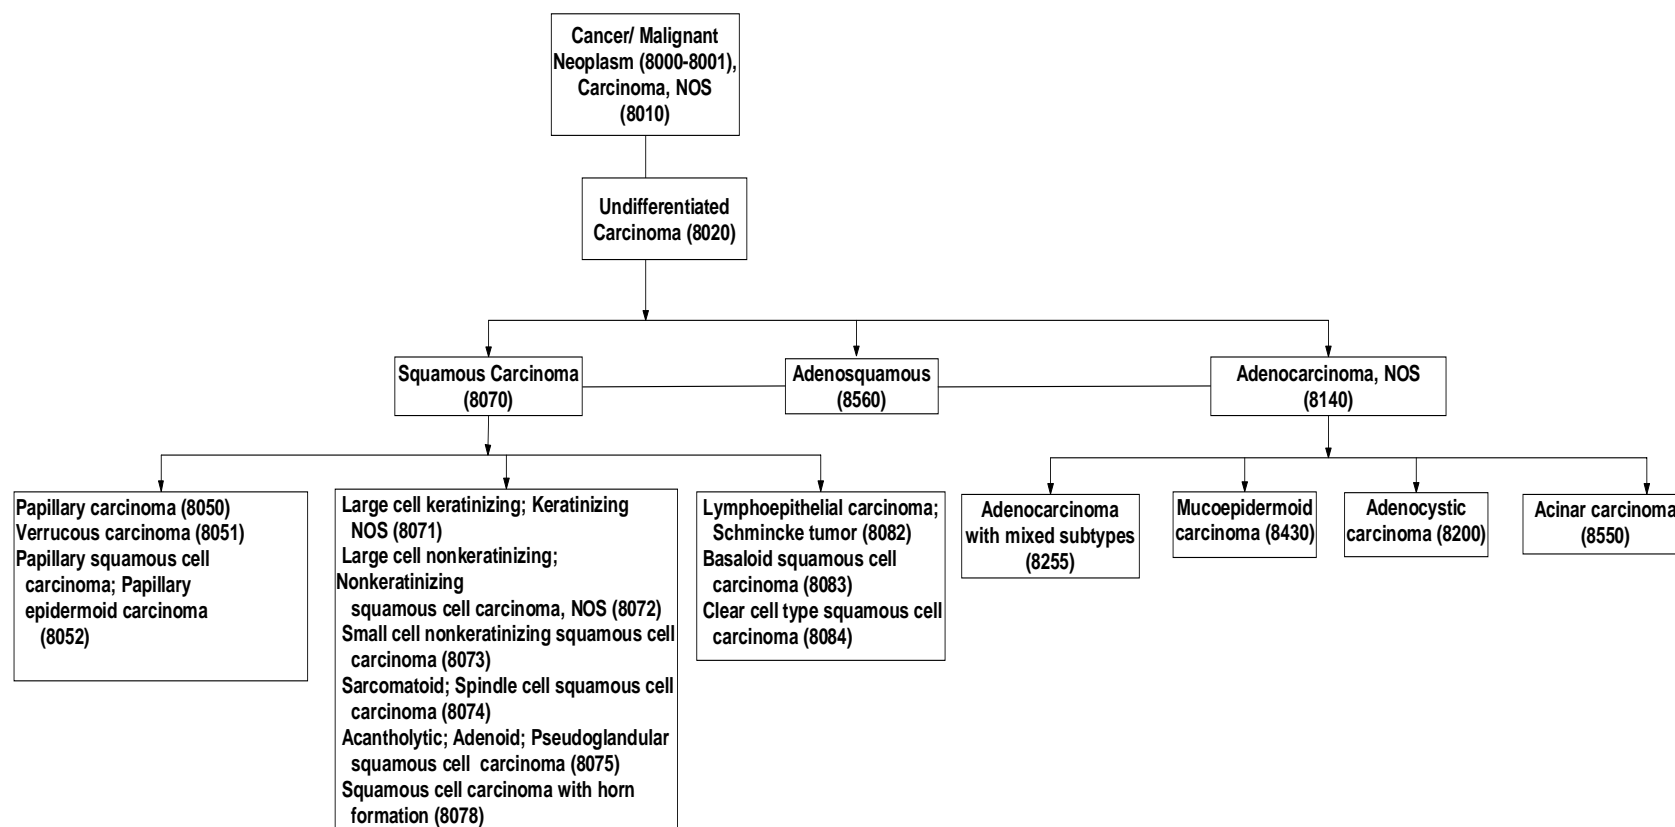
Cancer/ Malignant Neoplasm (8000-8001), Carcinoma, NOS (8010)

Undifferentiated Carcinoma (8020)

Squamous Carcinoma (8070)

Adenosquamous (8560)

Adenocarcinoma, NOS (8140)

Papillary carcinoma (8050)
Verrucous carcinoma (8051)
Papillary squamous cell carcinoma; Papillary epidermoid carcinoma (8052)

Large cell keratinizing; Keratinizing NOS (8071)
Large cell nonkeratinizing; Nonkeratinizing squamous cell carcinoma, NOS (8072)
Small cell nonkeratinizing squamous cell carcinoma (8073)
Sarcomatoid; Spindle cell squamous cell carcinoma (8074)
Acantholytic; Adenoid; Pseudoglandular squamous cell carcinoma (8075)
Squamous cell carcinoma with horn formation (8078)

Lymphoepithelial carcinoma; Schmincke tumor (8082)
Basaloid squamous cell carcinoma (8083)
Clear cell type squamous cell carcinoma (8084)

Adenocarcinoma with mixed subtypes (8255)

Mucoepidermoid carcinoma (8430)

Adenocystic carcinoma (8200)

Acinar carcinoma (8550)